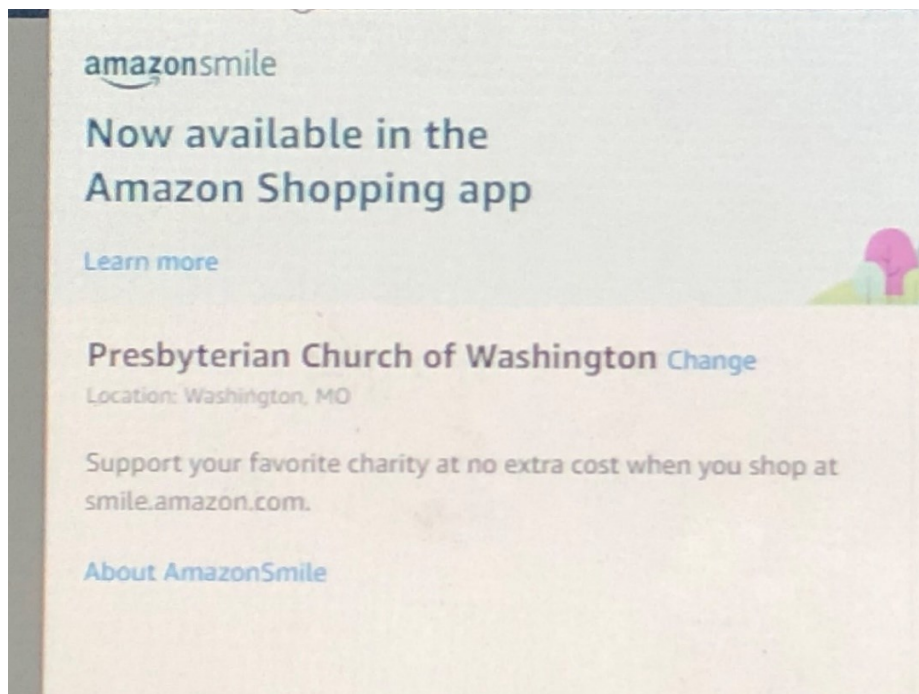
amazonsmile

Now available in the Amazon Shopping app

Learn more

Presbyterian Church of Washington Change

Location: Washington, MO

Support your favorite charity at no extra cost when you shop at smile.amazon.com.

About AmazonSmile